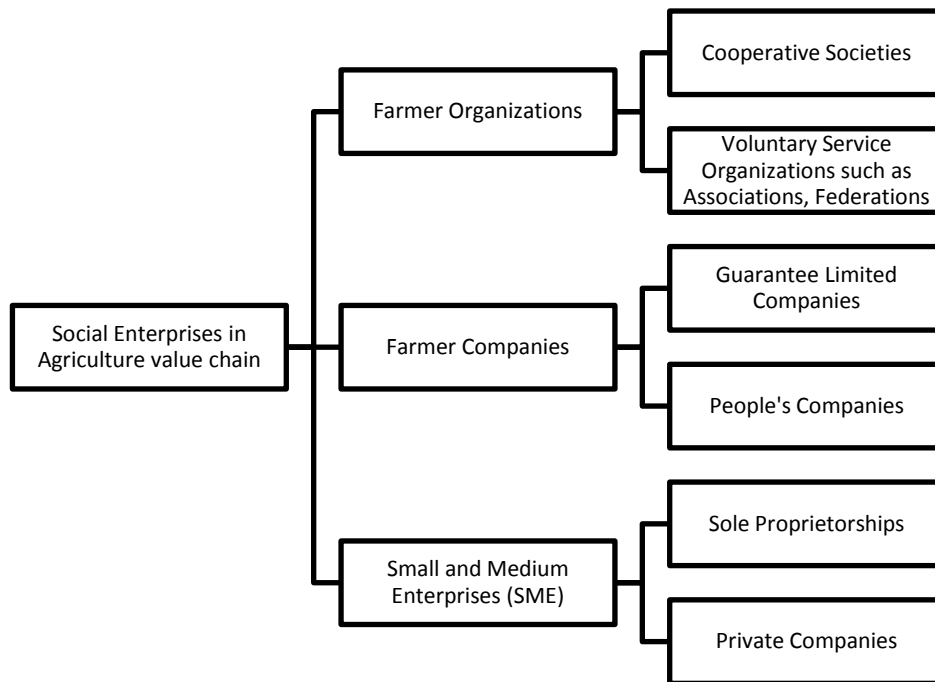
Social Enterprises in Agriculture value chain

Farmer Organizations

Cooperative Societies

Voluntary Service Organizations such as Associations, Federations

Farmer Companies

Guarantee Limited Companies

People's Companies

Small and Medium Enterprises (SME)

Sole Proprietorships

Private Companies